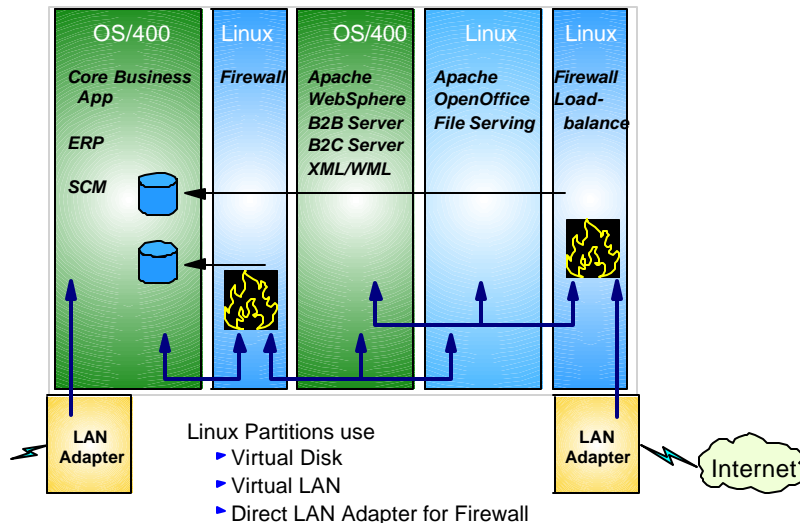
OS/400

Core Business App

ERP

SCM

Linux

Firewall

OS/400

Apache
WebSphere
B2B Server
B2C Server
XML/WML

Linux

Apache
OpenOffice
File Serving

Linux

Firewall
Load-balance

LAN Adapter

Linux Partitions use
Virtual Disk
Virtual LAN
Direct LAN Adapter for Firewall

LAN Adapter

Internet